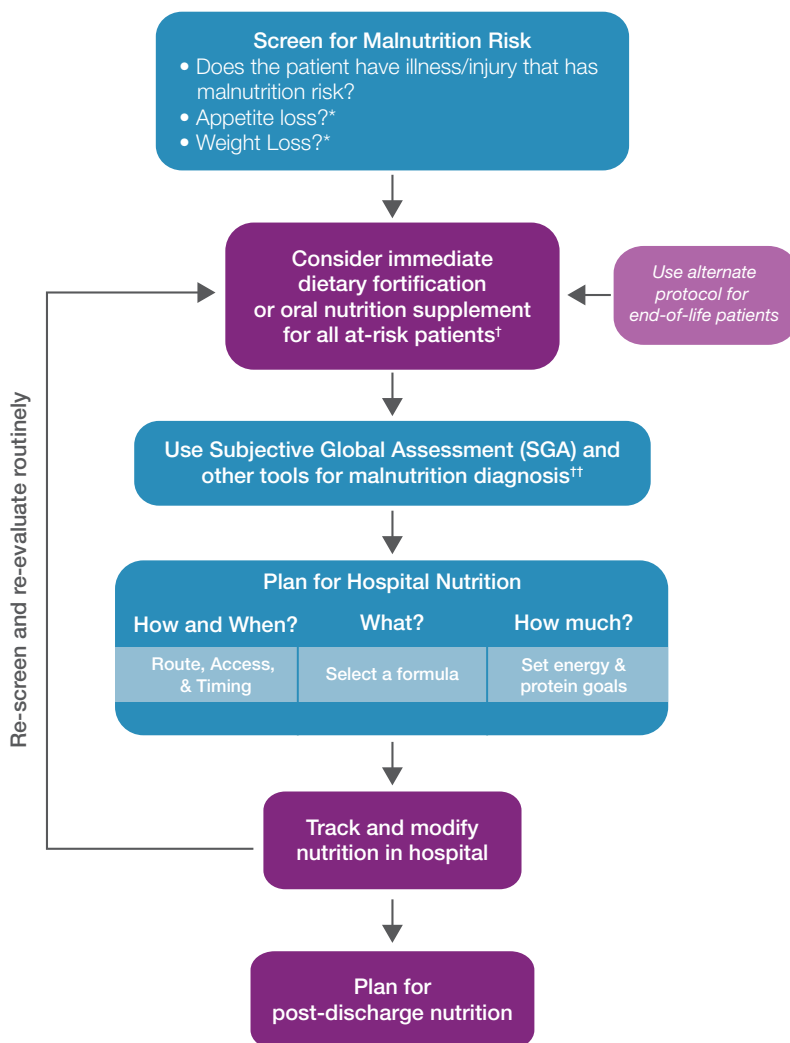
Screen for Malnutrition Risk
• Does the patient have illness/injury that has malnutrition risk?
• Appetite loss?*
• Weight Loss?*

Consider immediate dietary fortification or oral nutrition supplement for all at-risk patients†

Use alternate protocol for end-of-life patients

Use Subjective Global Assessment (SGA) and other tools for malnutrition diagnosis††

Plan for Hospital Nutrition

| How and When? | What? | How much? |
|---|---|---|
| Route, Access, & Timing | Select a formula | Set energy & protein goals |

Track and modify nutrition in hospital

Plan for post-discharge nutrition

Re-screen and re-evaluate routinely